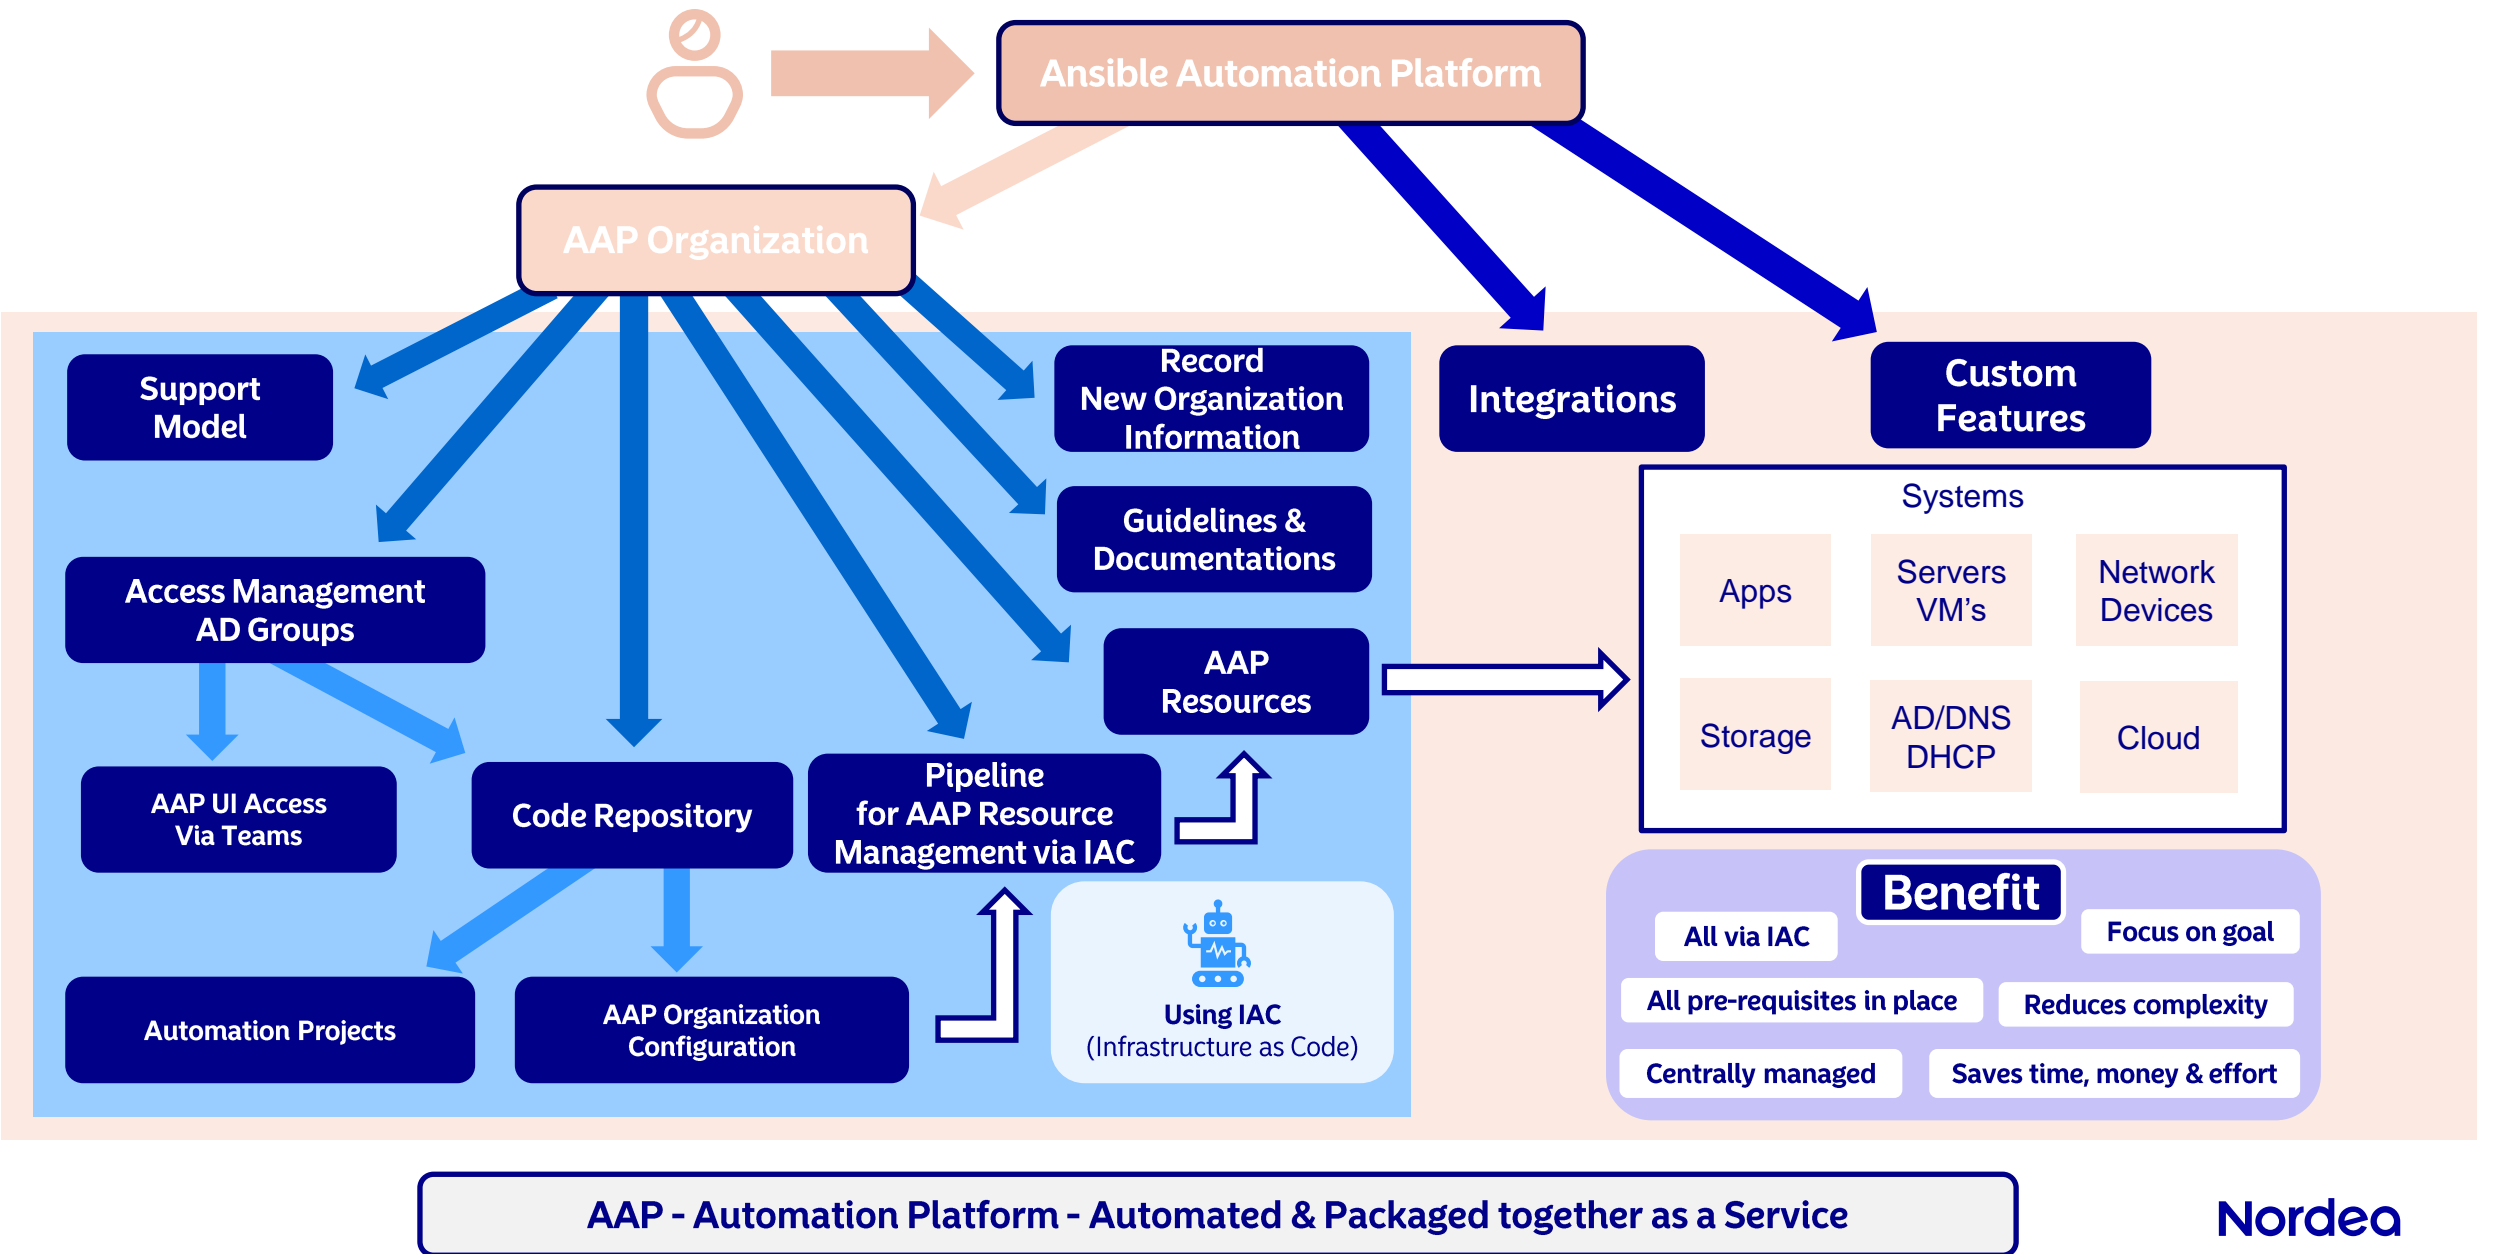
Ansible Automation Platform

AAP Organization

Support Model

Record New Organization Information

Integrations

Custom Features

Guidelines & Documentations

Access Management AD Groups

AAP Resources

Systems

Apps

Servers VM's

Network Devices

Storage

AD/DNS DHCP

Cloud

AAP UI Access Via Teams

Code Repository

Pipeline for AAP Resource Management via IAC

Benefit

All via IAC

Focus on goal

All pre-requisites in place

Reduces complexity

Centrally managed

Saves time, money & effort

Automation Projects

AAP Organization Configuration

Using IAC (Infrastructure as Code)

AAP - Automation Platform - Automated & Packaged together as a Service

Nordea